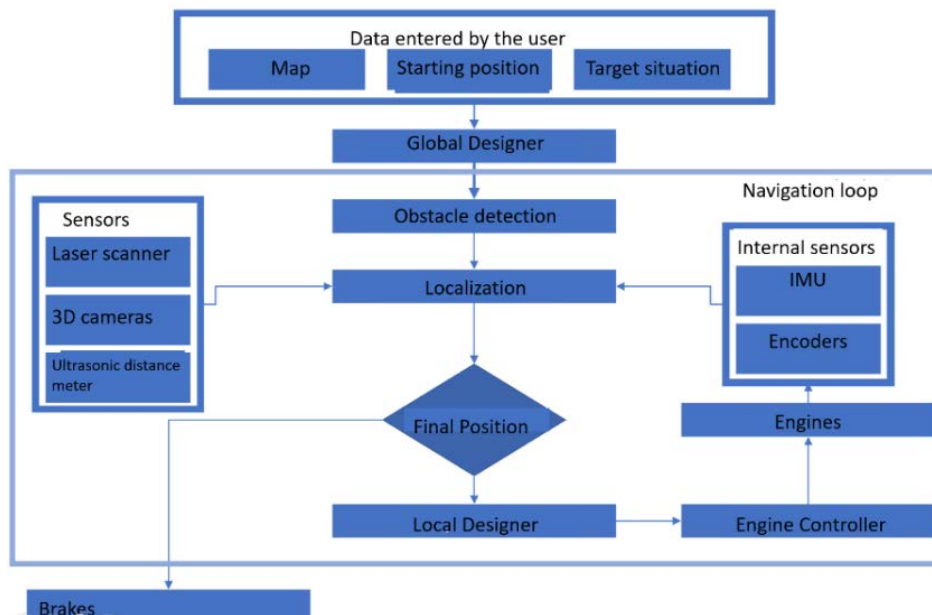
Data entered by the user

Map

Starting position

Target situation

Global Designer

Navigation loop

Sensors

Laser scanner

3D cameras

Ultrasonic distance meter

Obstacle detection

Localization

Internal sensors

IMU

Encoders

Final Position

Engines

Local Designer

Engine Controller

Brakes